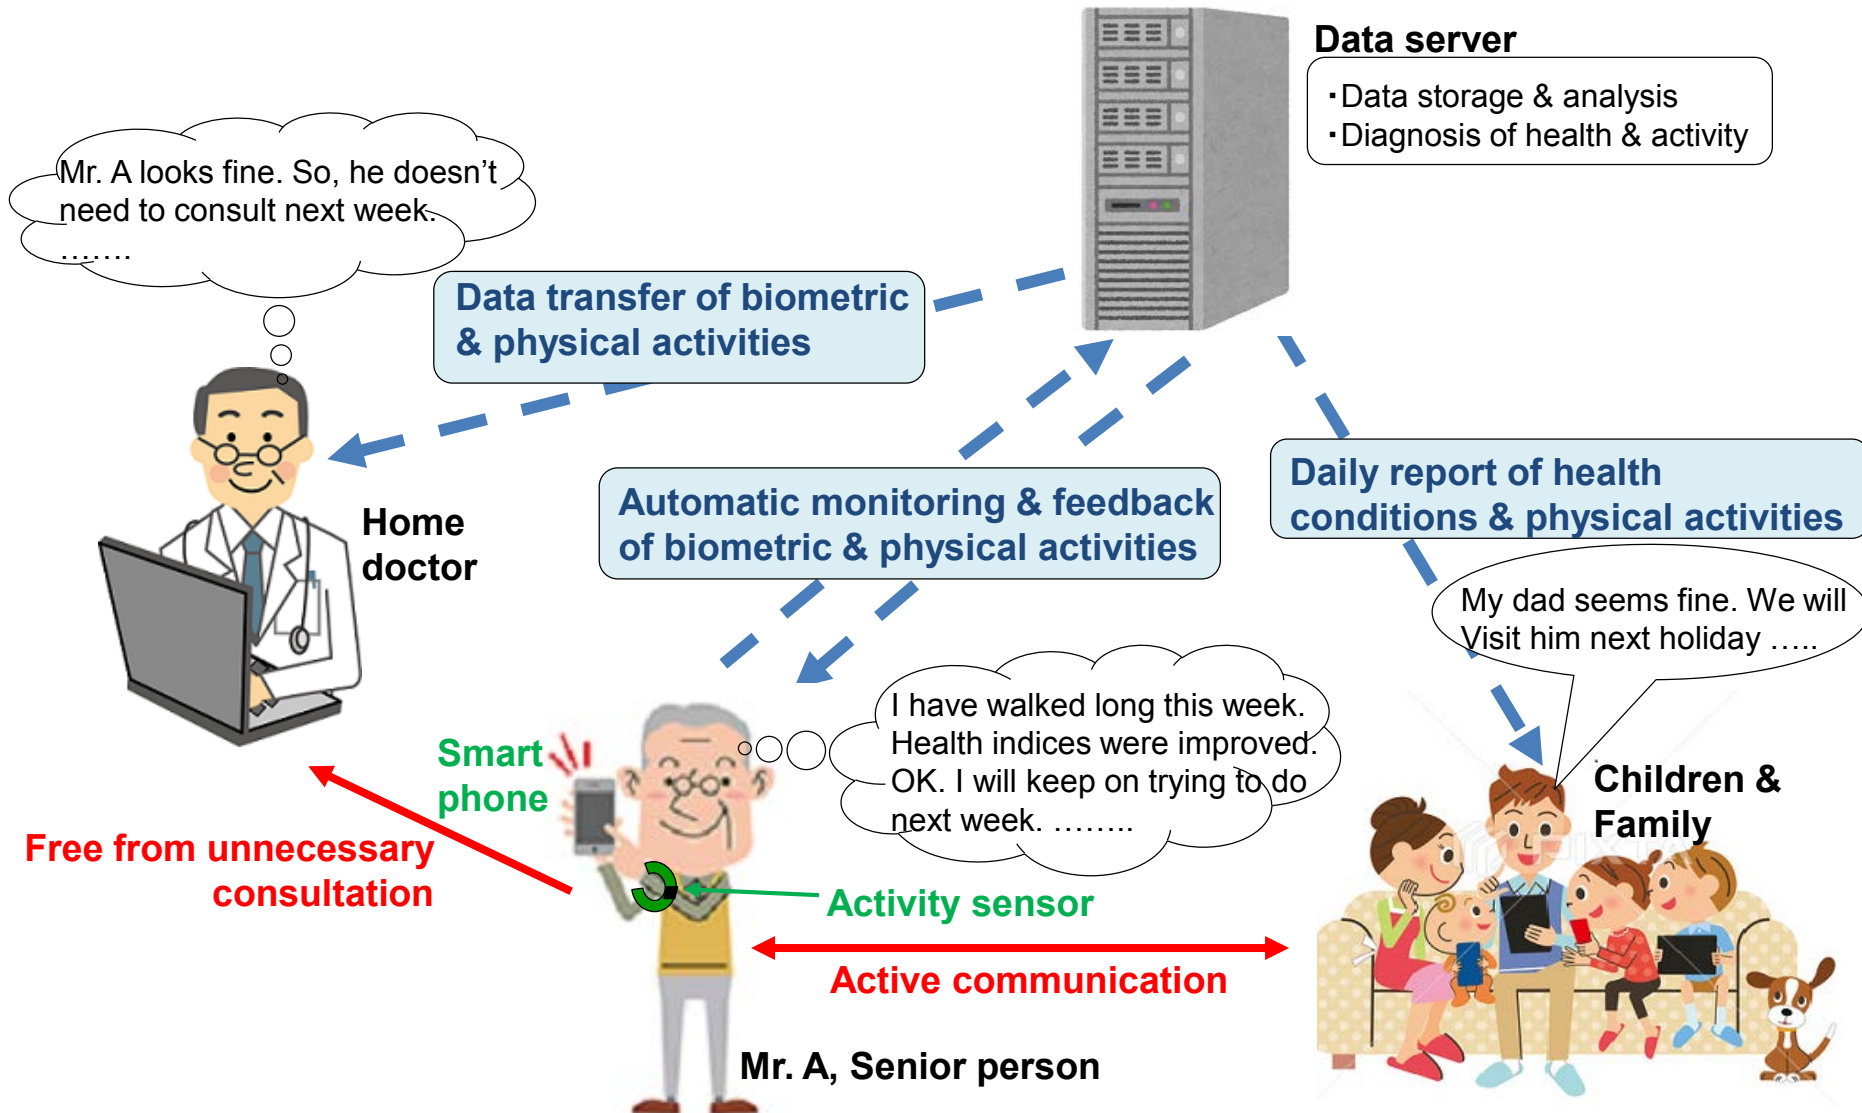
Data server

・Data storage & analysis
・Diagnosis of health & activity

Mr. A looks fine. So, he doesn’t need to consult next week. …….

Data transfer of biometric & physical activities

Home doctor

Automatic monitoring & feedback of biometric & physical activities

Daily report of health conditions & physical activities

My dad seems fine. We will Visit him next holiday …..

I have walked long this week. Health indices were improved. OK. I will keep on trying to do next week. ……..

Smart phone

Free from unnecessary consultation

Activity sensor

Children & Family

Active communication

Mr. A, Senior person